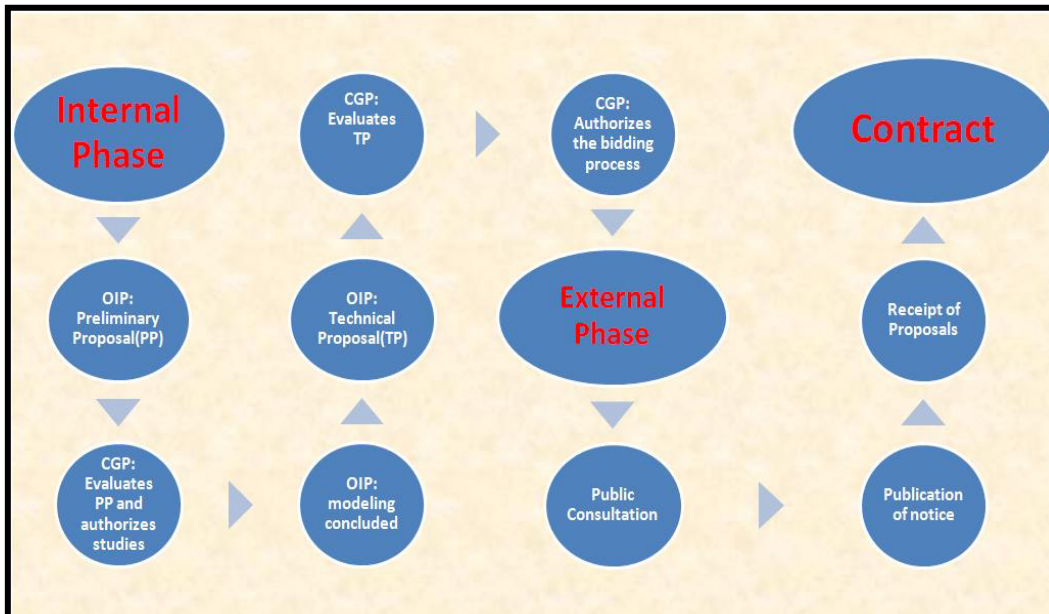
Internal Phase

OIP: Preliminary Proposal(PP)

CGP: Evaluates PP and authorizes studies

OIP: modeling concluded

OIP: Technical Proposal(TP)

CGP: Evaluates TP

CGP: Authorizes the bidding process

External Phase

Public Consultation

Publication of notice

Receipt of Proposals

Contract